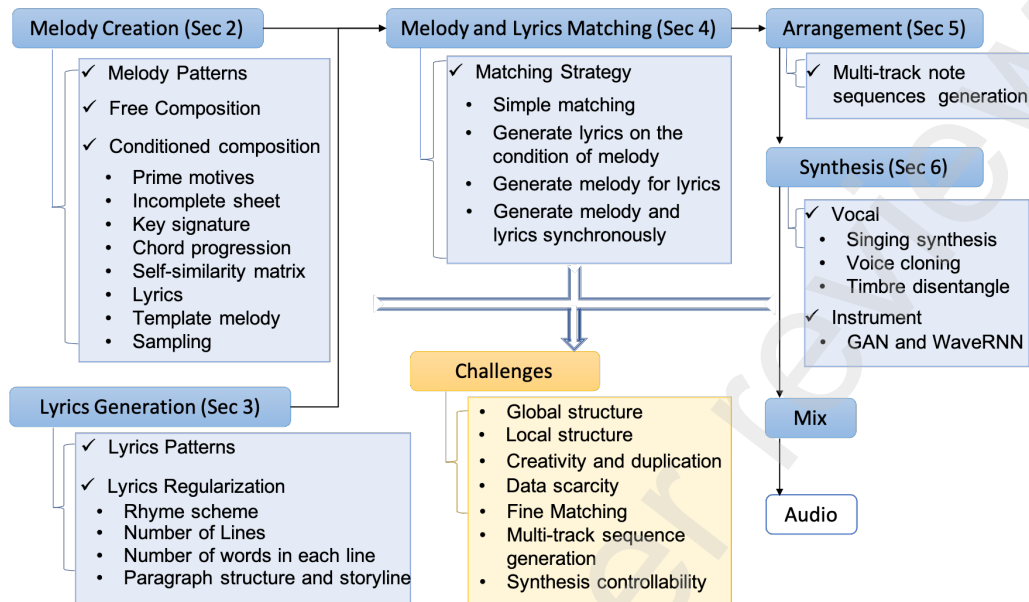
Melody Creation (Sec 2)

✓ Melody Patterns
✓ Free Composition
✓ Conditioned composition
• Prime motives
• Incomplete sheet
• Key signature
• Chord progression
• Self-similarity matrix
• Lyrics
• Template melody
• Sampling

Lyrics Generation (Sec 3)

✓ Lyrics Patterns
✓ Lyrics Regularization
• Rhyme scheme
• Number of Lines
• Number of words in each line
• Paragraph structure and storyline

Melody and Lyrics Matching (Sec 4)

✓ Matching Strategy
• Simple matching
• Generate lyrics on the condition of melody
• Generate melody for lyrics
• Generate melody and lyrics synchronously

Challenges

• Global structure
• Local structure
• Creativity and duplication
• Data scarcity
• Fine Matching
• Multi-track sequence generation
• Synthesis controllability

Arrangement (Sec 5)

✓ Multi-track note sequences generation

Synthesis (Sec 6)

✓ Vocal
• Singing synthesis
• Voice cloning
• Timbre disentangle
✓ Instrument
• GAN and WaveRNN

Mix

Audio

Under review